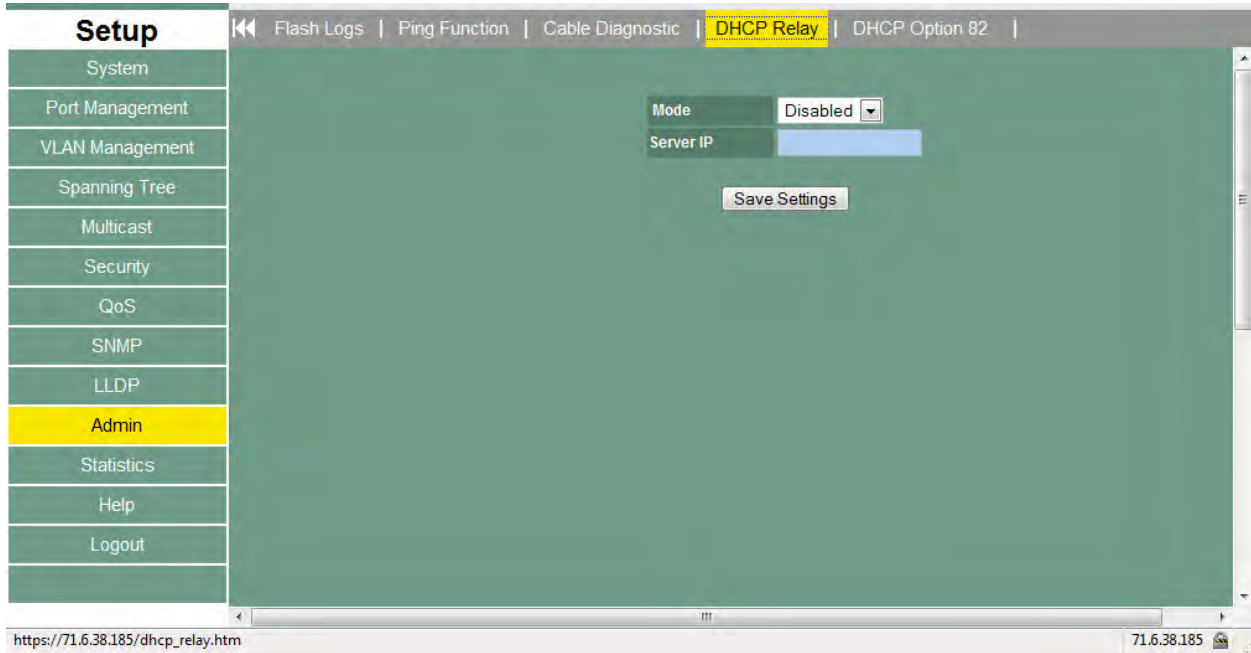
Setup

Flash Logs | Ping Function | Cable Diagnostic | DHCP Relay | DHCP Option 82 |

System
Port Management
VLAN Management
Spanning Tree
Multicast
Security
QoS
SNMP
LLDP
Admin
Statistics
Help
Logout

| Mode | Disabled |
|---|---|
| Server IP | |

Save Settings

https://71.6.38.185/dhcp_relay.htm

71.6.38.185